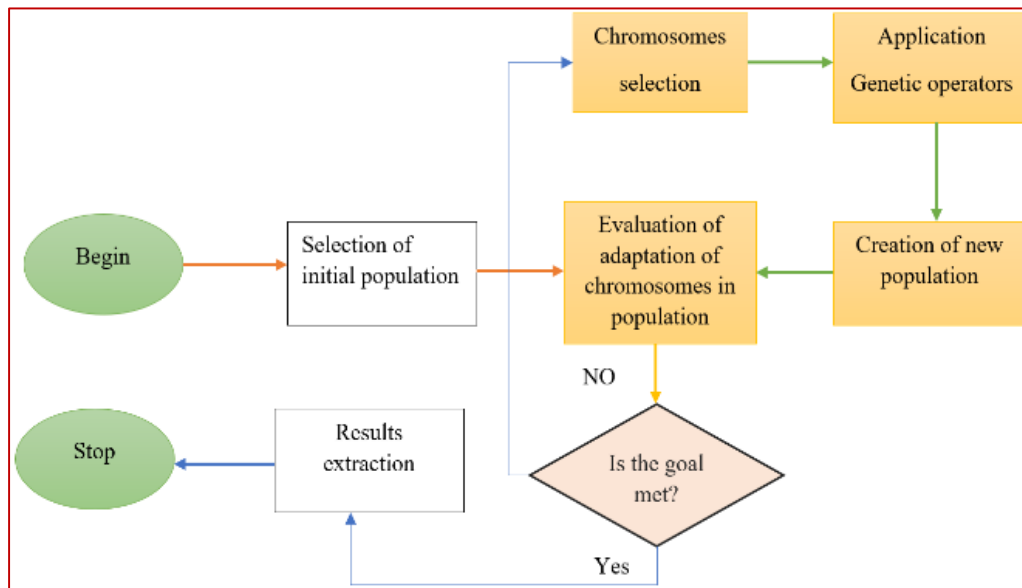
Chromosomes selection

Application Genetic operators

Begin

Selection of initial population

Evaluation of adaptation of chromosomes in population

Creation of new population

NO

Stop

Results extraction

Is the goal met?

Yes